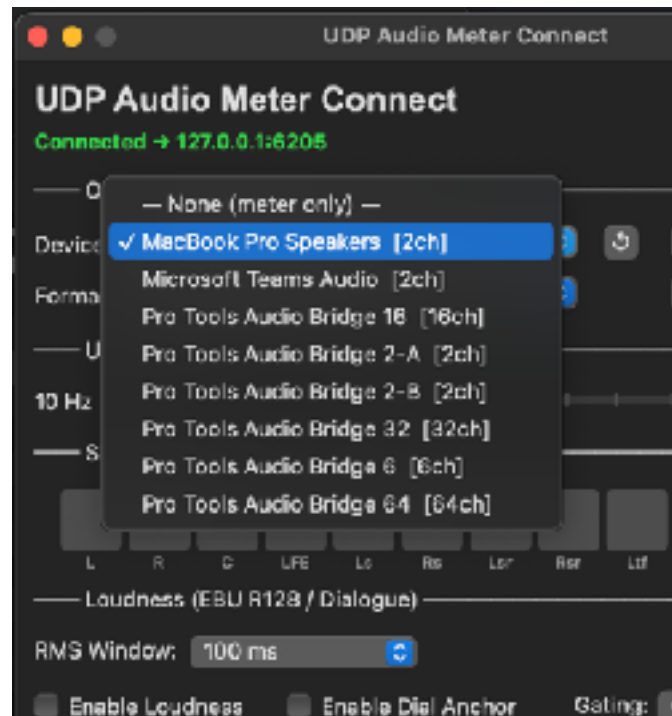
UDP Audio Meter Connect

UDP Audio Meter Connect

Connected → 127.0.0.1:6205

O

Device

Forma

U

10 Hz

S

— None (meter only) —

✓ MacBook Pro Speakers [2ch]

Microsoft Teams Audio [2ch]

Pro Tools Audio Bridge 16 [16ch]

Pro Tools Audio Bridge 2-A [2ch]

Pro Tools Audio Bridge 2-B [2ch]

Pro Tools Audio Bridge 32 [32ch]

Pro Tools Audio Bridge 6 [6ch]

Pro Tools Audio Bridge 64 [64ch]

L R C LFE Ls Rs Lsr Rsr Ltf

Loudness (EBU R128 / Dialogue)

RMS Window: 100 ms

Enable Loudness

Enable Dial Anchor

Gating: